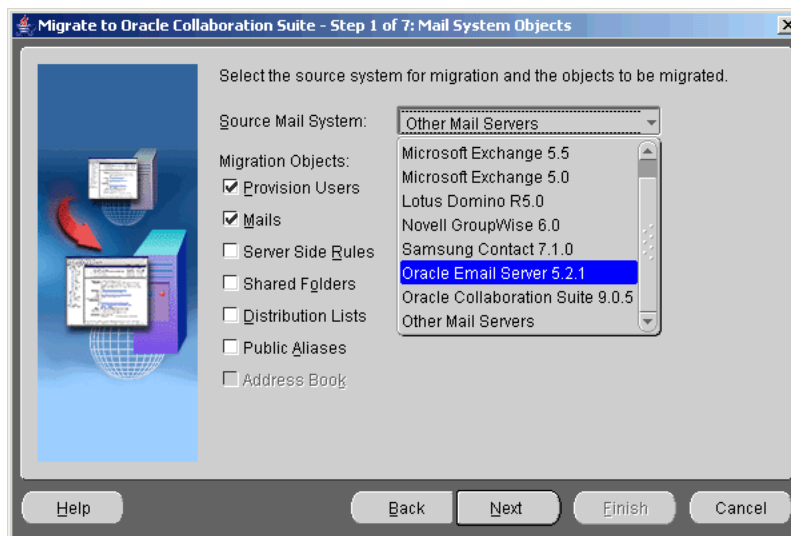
Migrate to Oracle Collaboration Suite - Step 1 of 7: Mail System Objects

Select the source system for migration and the objects to be migrated.

Source Mail System: Other Mail Servers

Microsoft Exchange 5.5
Microsoft Exchange 5.0
Lotus Domino R5.0
Novell GroupWise 6.0
Samsung Contact 7.1.0
Oracle Email Server 5.2.1
Oracle Collaboration Suite 9.0.5
Other Mail Servers

Migration Objects:
☑ Provision Users
☑ Mails
☐ Server Side Rules
☐ Shared Folders
☐ Distribution Lists
☐ Public Aliases
☐ Address Book

Help Back Next Finish Cancel